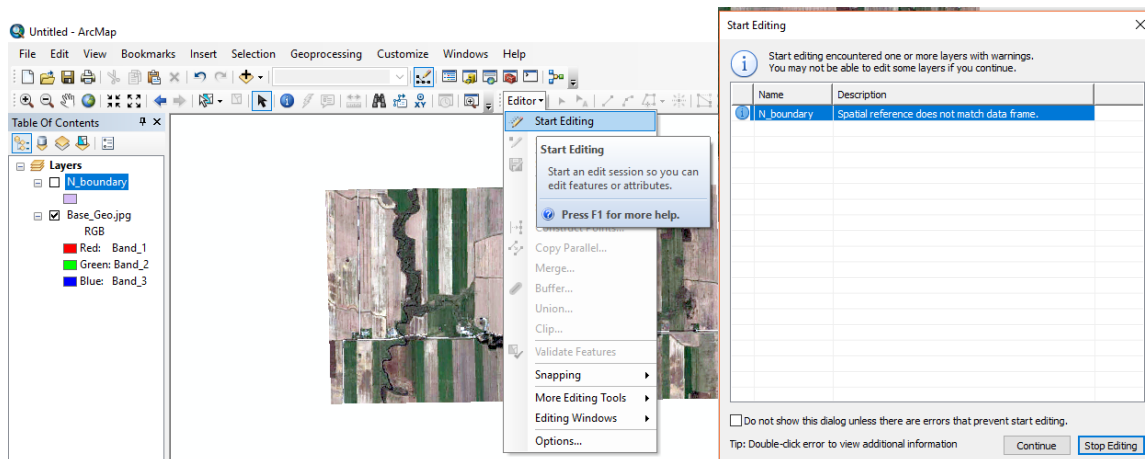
Untitled - ArcMap

File Edit View Bookmarks Insert Selection Geoprocessing Customize Windows Help

Editor▾

Table Of Contents

Layers

N_boundary

Base_Geo.jpg

RGB

Red: Band_1

Green: Band_2

Blue: Band_3

Start Editing

Start Editing

Start an edit session so you can edit features or attributes.

Press F1 for more help.

Construct Points...

Copy Parallel...

Merge...

Buffer...

Union...

Clip...

Validate Features

Snapping

More Editing Tools

Editing Windows

Options...

Start Editing

Start editing encountered one or more layers with warnings.
You may not be able to edit some layers if you continue.

| Name | Description |
|---|---|
| N_boundary | Spatial reference does not match data frame. |

Do not show this dialog unless there are errors that prevent start editing.

Tip: Double-click error to view additional information

Continue

Stop Editing